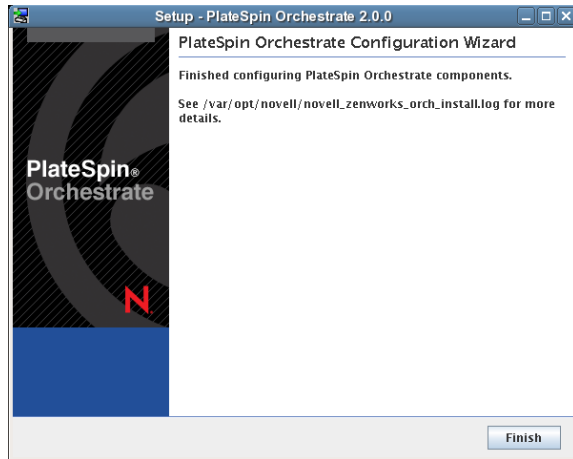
Setup - PlateSpin Orchestrate 2.0.0

PlateSpin®
Orchestrate

N

PlateSpin Orchestrate Configuration Wizard

Finished configuring PlateSpin Orchestrate components.

See /var/opt/novell/novell_zenworks_orch_install.log for more details.

Finish